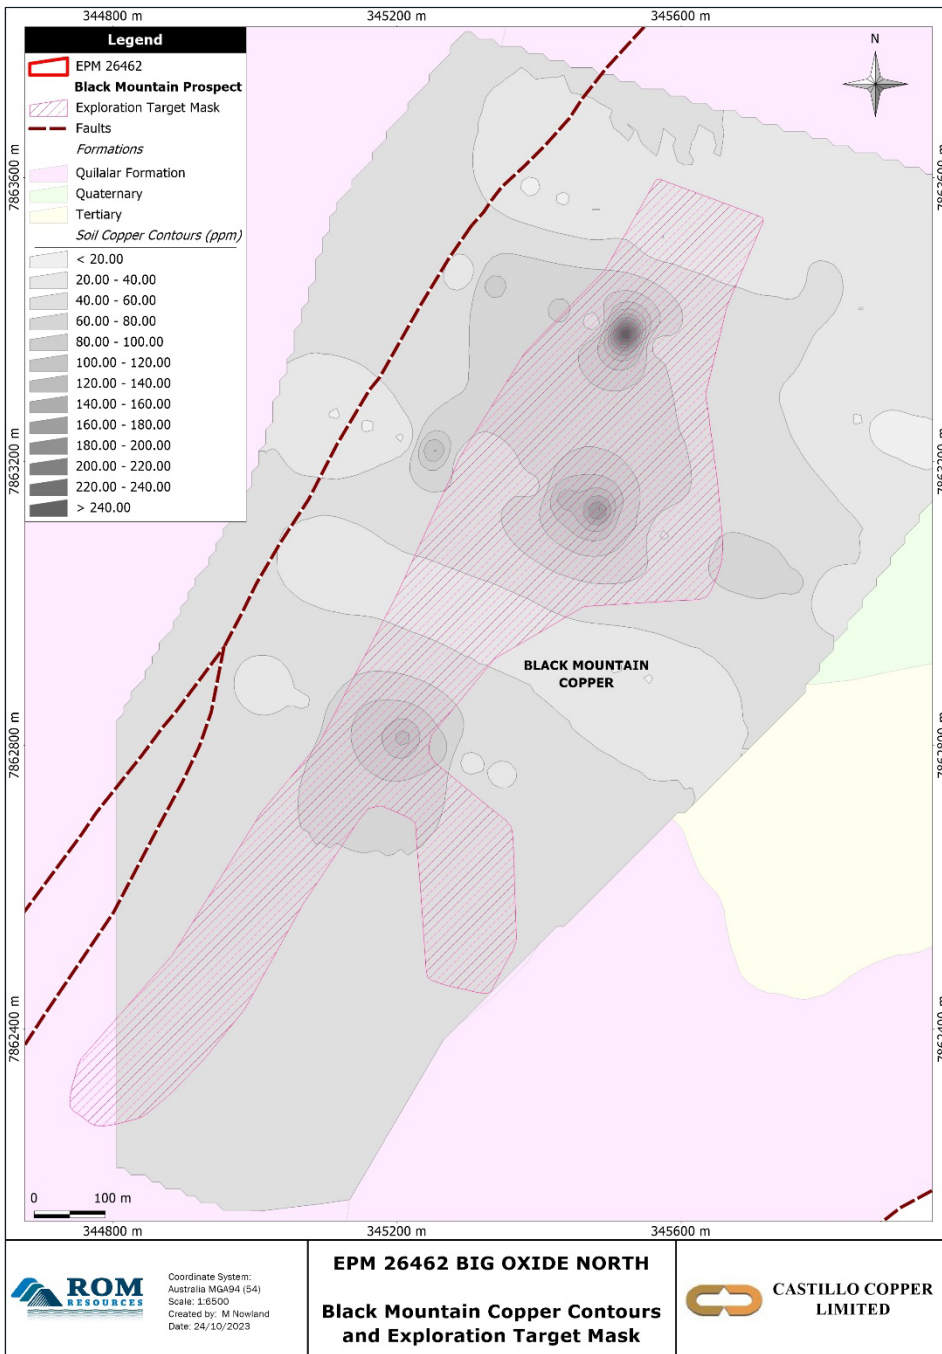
344800 m
345200 m
345600 m

Legend
EPM 26462
Black Mountain Prospect
Exploration Target Mask
Faults
Formations
Quilalar Formation
Quaternary
Tertiary
Soil Copper Contours (ppm)
< 20.00
20.00 - 40.00
40.00 - 60.00
60.00 - 80.00
80.00 - 100.00
100.00 - 120.00
120.00 - 140.00
140.00 - 160.00
160.00 - 180.00
180.00 - 200.00
200.00 - 220.00
220.00 - 240.00
> 240.00

N

7863600 m
7863200 m
7862800 m
7862400 m

BLACK MOUNTAIN COPPER

0 100 m

344800 m
345200 m
345600 m

ROM RESOURCES

Coordinate System: Australia MGA94 (54)
Scale: 1:6500
Created by: M Nowland
Date: 24/10/2023

EPM 26462 BIG OXIDE NORTH

Black Mountain Copper Contours and Exploration Target Mask

CASTILLO COPPER LIMITED